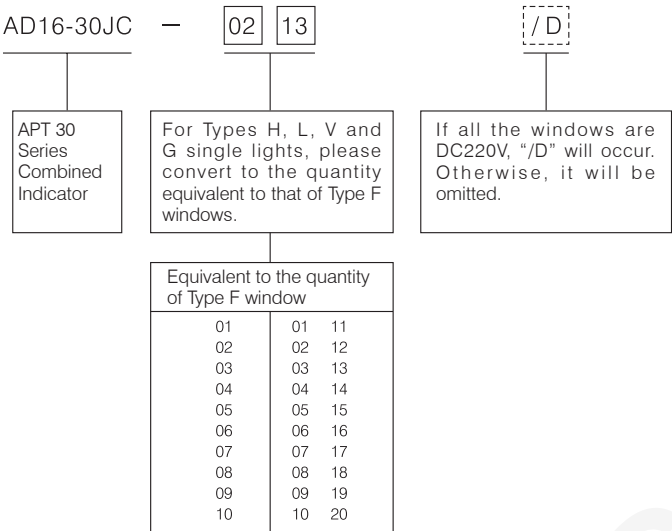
AD16-30JC — 02 13 /D

APT 30 Series Combined Indicator

For Types H, L, V and G single lights, please convert to the quantity equivalent to that of Type F windows.

If all the windows are DC220V, "/D" will occur. Otherwise, it will be omitted.

Equivalent to the quantity of Type F window

| | | |
|---|---|---|
| 01 | 01 | 11 |
| 02 | 02 | 12 |
| 03 | 03 | 13 |
| 04 | 04 | 14 |
| 05 | 05 | 15 |
| 06 | 06 | 16 |
| 07 | 07 | 17 |
| 08 | 08 | 18 |
| 09 | 09 | 19 |
| 10 | 10 | 20 |